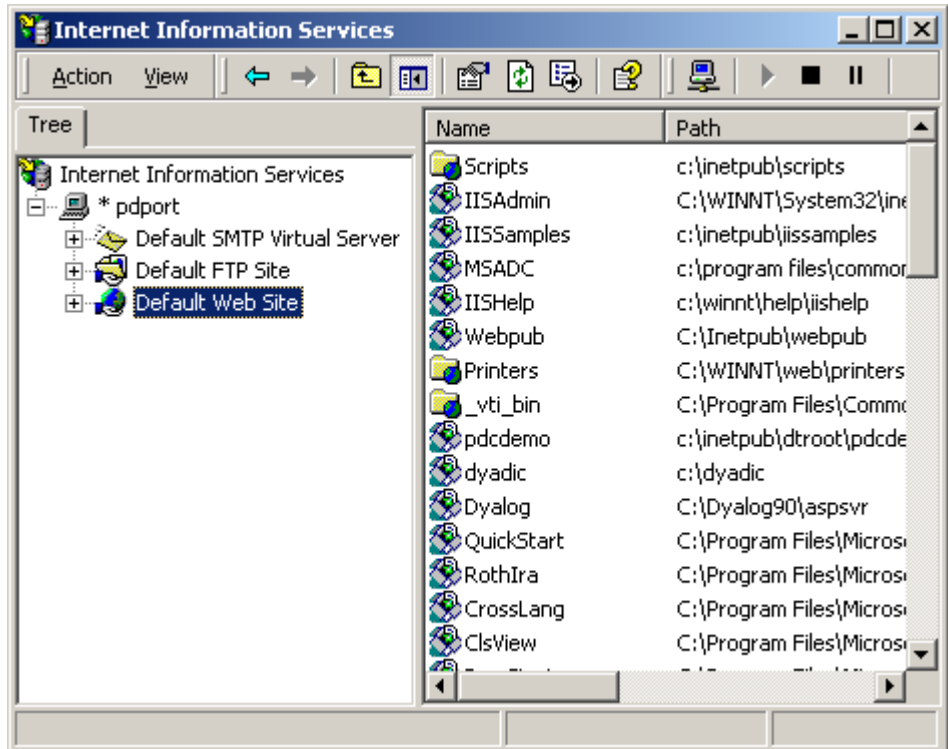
Internet Information Services

Action View

Tree

Internet Information Services
* pdport
Default SMTP Virtual Server
Default FTP Site
Default Web Site

| Name | Path |
|---|---|
| Scripts | c:\inetpub\scripts |
| IISAdmin | C:\WINNT\System32\ine |
| IISSamples | c:\inetpub\iissamples |
| MSADC | c:\program files\commor |
| IISHelp | c:\winnt\help\iishelp |
| Webpub | C:\Inetpub\webpub |
| Printers | C:\WINNT\web\printers |
| _vti_bin | C:\Program Files\Commo |
| pdcdemo | c:\inetpub\dtroot\pdcde |
| dyadic | c:\dyadic |
| Dyalog | C:\Dyalog90\aspsvr |
| QuickStart | C:\Program Files\Micros |
| RothIra | C:\Program Files\Micros |
| CrossLang | C:\Program Files\Micros |
| ClsView | C:\Program Files\Micros |